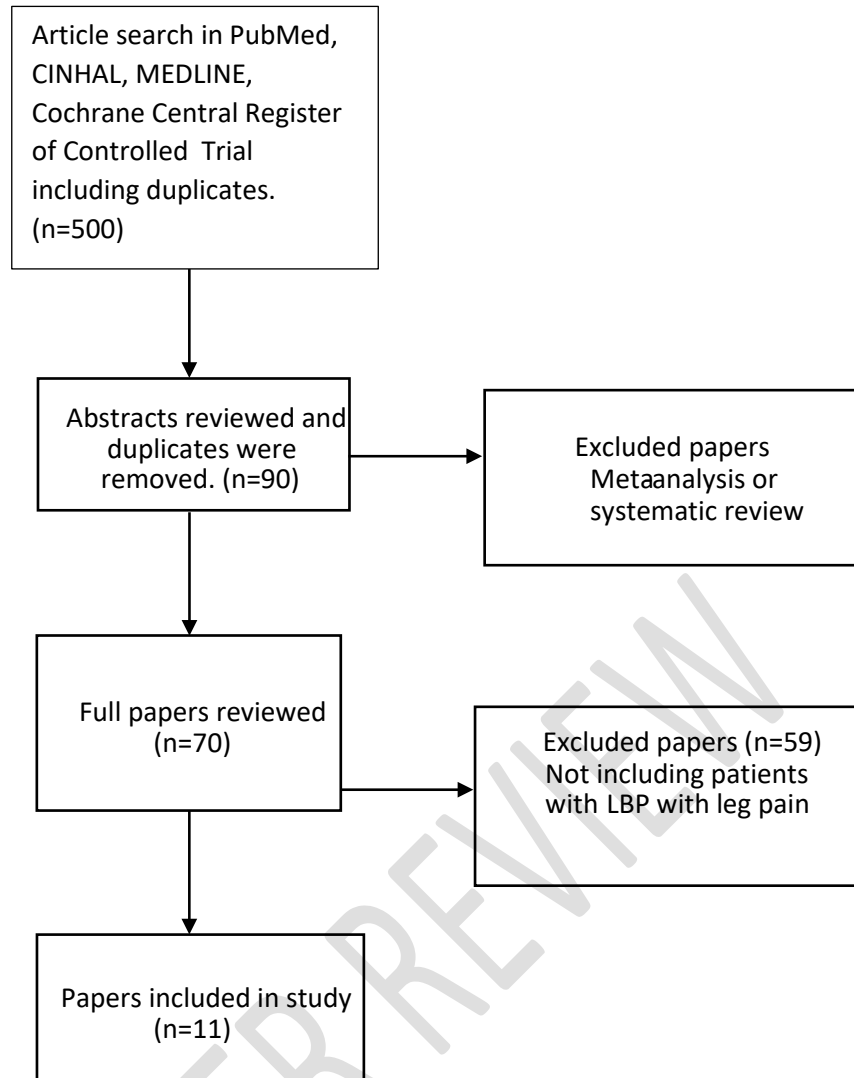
Article search in PubMed, CINHAL, MEDLINE, Cochrane Central Register of Controlled Trial including duplicates. (n=500)

Abstracts reviewed and duplicates were removed. (n=90)

Excluded papers Metaanalysis or systematic review

Full papers reviewed (n=70)

Excluded papers (n=59) Not including patients with LBP with leg pain

Papers included in study (n=11)

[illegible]REVIEW